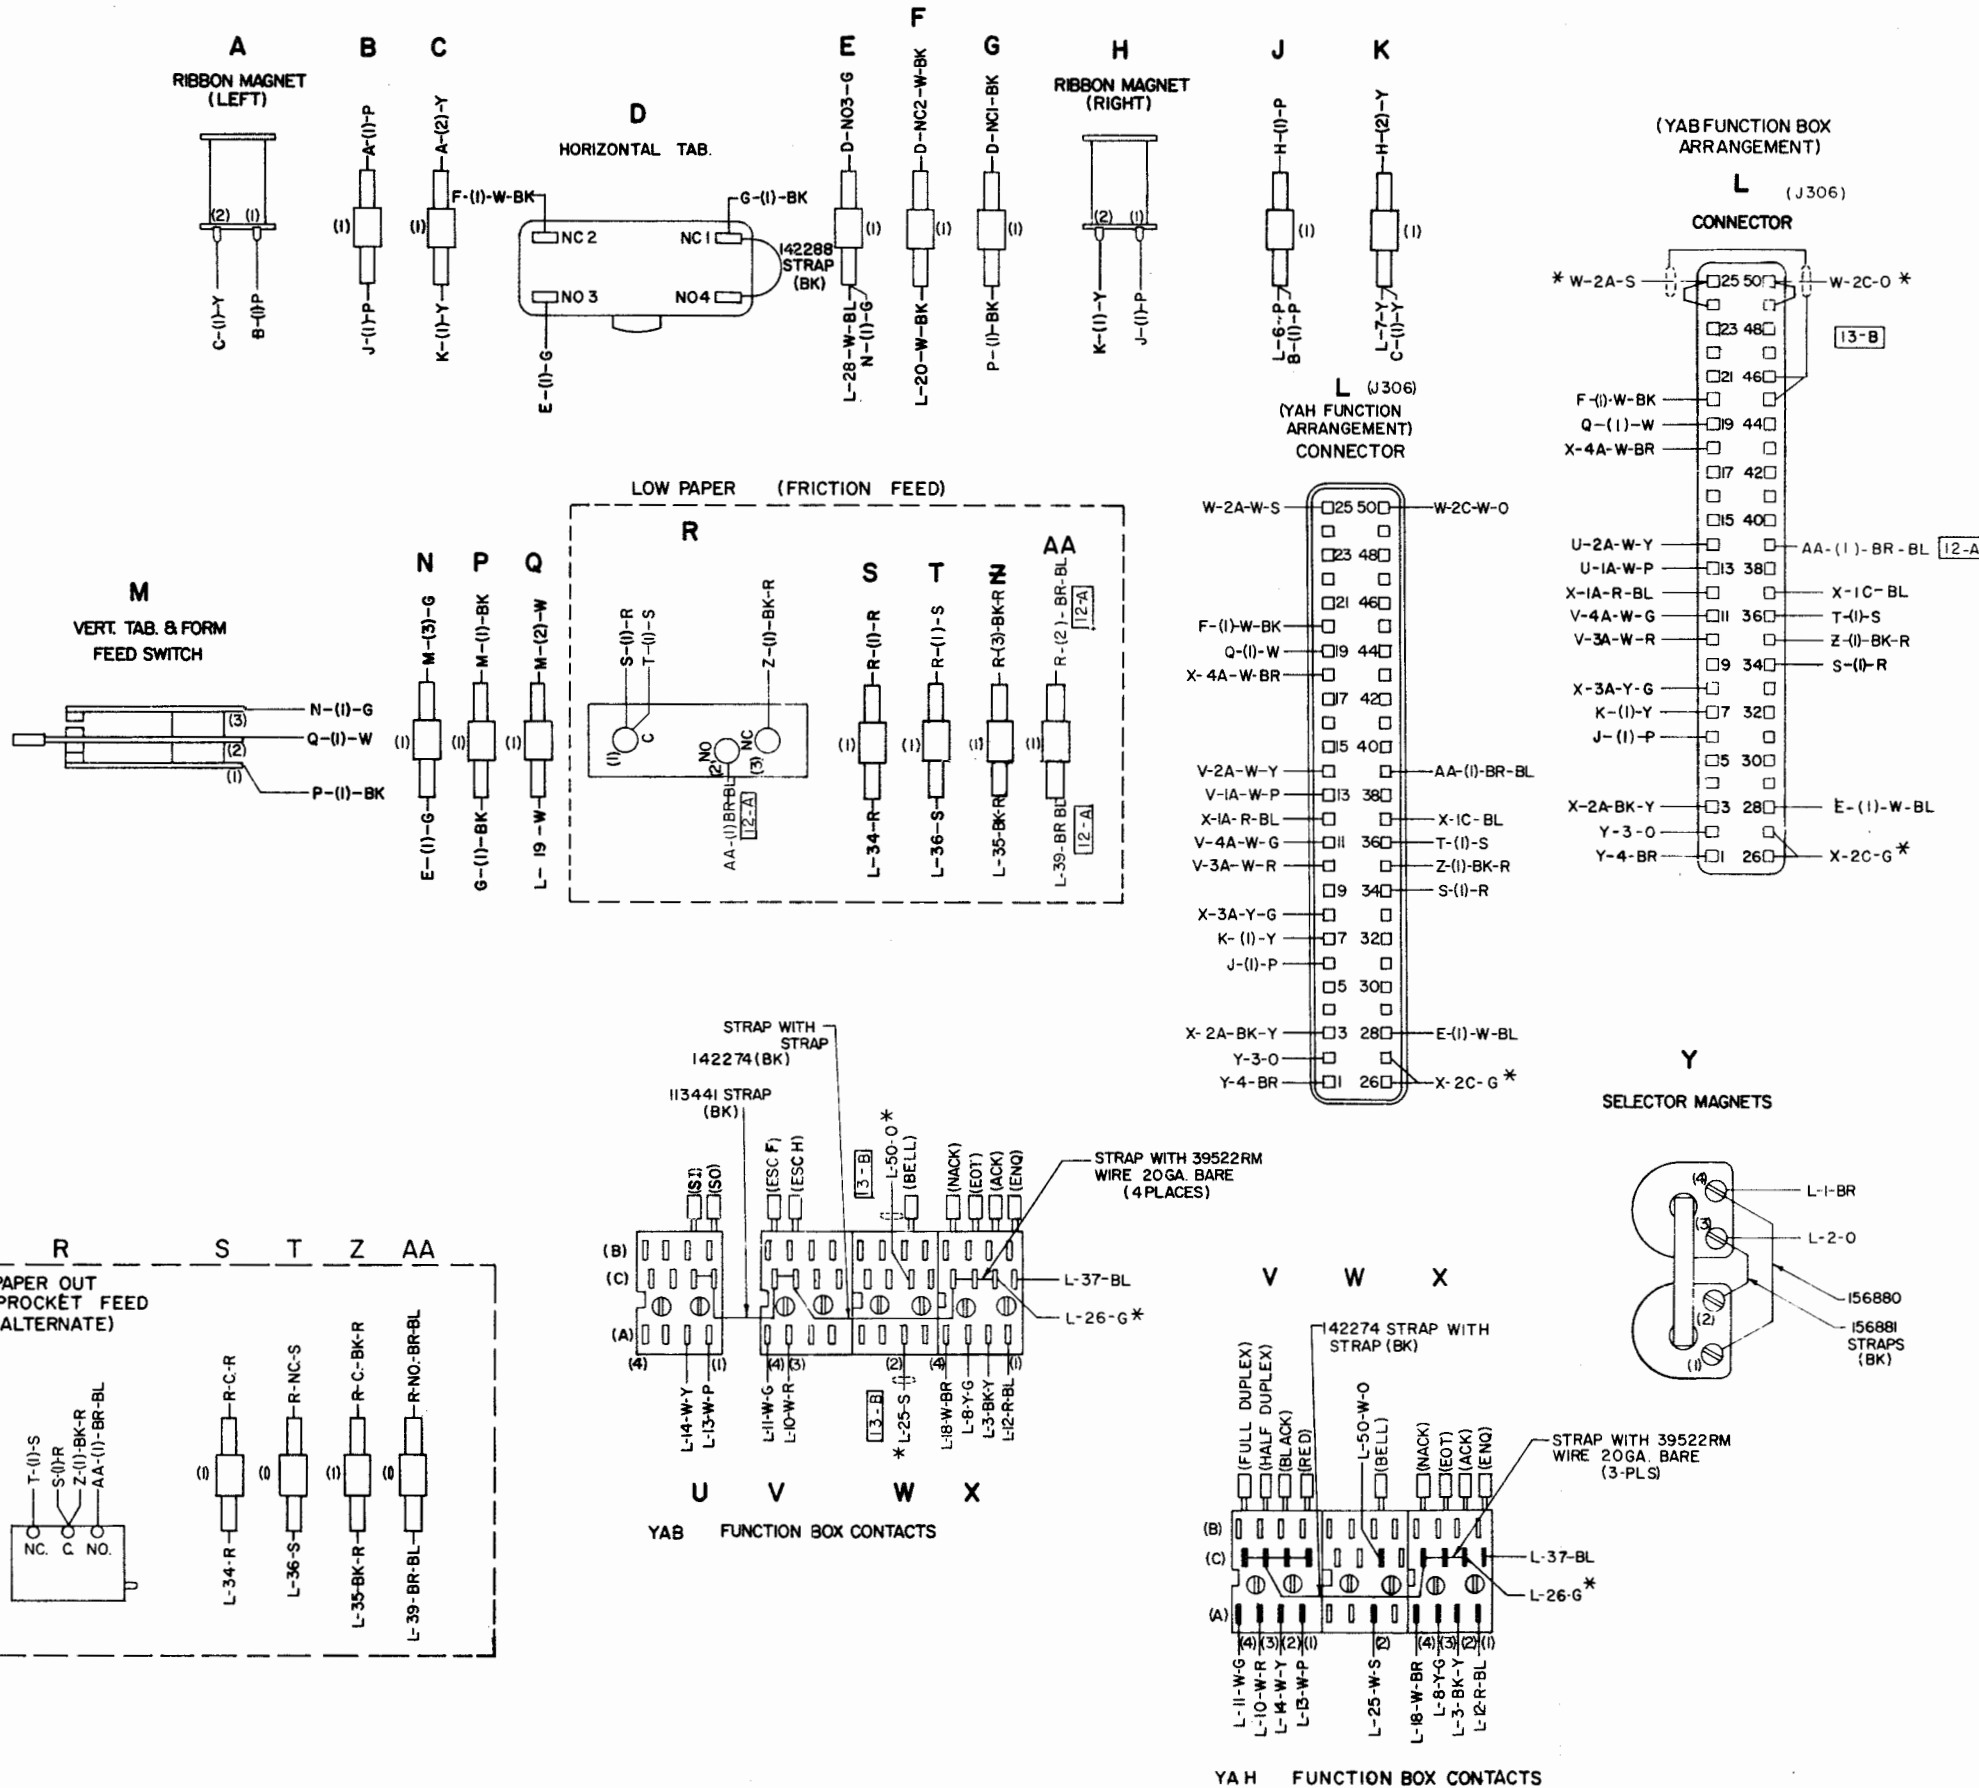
A
RIBBON MAGNET (LEFT)
(2) (1)
C-(1)-Y
B-(1)-P

B
A-(1)-P
(1)
J-(1)-P

C
A-(2)-Y
(1)
K-(1)-Y

D
HORIZONTAL TAB.
F-(1)-W-BK
G-(1)-BK
NC 2
NC 1
NO 3
NO 4
142288 STRAP (BK)
E-(1)-G

E
D-NO3-G
(1)
L-28-W-BL
N-(1)-G

F
D-NC2-W-BK
(1)
L-20-W-BK

G
D-NC1-BK
(1)
P-(1)-BK

H
RIBBON MAGNET (RIGHT)
(2) (1)
K-(1)-Y
J-(1)-P

J
H-(1)-P
(1)
L-6-P
B-(1)-P

K
H-(2)-Y
(1)
L-7-Y
C-(1)-Y

(YAB FUNCTION BOX ARRANGEMENT)
L (J306)
CONNECTOR
* W-2A-S
25 50
W-2C-O *
23 48
13-B
21 46
F-(1)-W-BK
Q-(1)-W
19 44
X-4A-W-BR
17 42
15 40
U-2A-W-Y
AA-(1)-BR-BL
12-A
U-1A-W-P
13 38
X-1A-R-BL
X-1C-BL
V-4A-W-G
11 36
T-(1)-S
V-3A-W-R
Z-(1)-BK-R
9 34
S-(1)-R
X-3A-Y-G
K-(1)-Y
7 32
J-(1)-P
5 30
X-2A-BK-Y
3 28
E-(1)-W-BL
Y-3-O
Y-4-BR
1 26
X-2C-G *

L (J306)
(YAH FUNCTION ARRANGEMENT)
CONNECTOR
W-2A-W-S
25 50
W-2C-W-O
23 48
21 46
F-(1)-W-BK
Q-(1)-W
19 44
X-4A-W-BR
17 42
15 40
V-2A-W-Y
AA-(1)-BR-BL
V-1A-W-P
13 38
X-1A-R-BL
X-1C-BL
V-4A-W-G
11 36
T-(1)-S
V-3A-W-R
Z-(1)-BK-R
9 34
S-(1)-R
X-3A-Y-G
K-(1)-Y
7 32
J-(1)-P
5 30
X-2A-BK-Y
3 28
E-(1)-W-BL
Y-3-O
Y-4-BR
1 26
X-2C-G *

M
VERT. TAB. & FORM FEED SWITCH
N-(1)-G
(3)
Q-(1)-W
(2)
(1)
P-(1)-BK

N
M-(3)-G
(1)
E-(1)-G

P
M-(1)-BK
(1)
G-(1)-BK

Q
M-(2)-W
(1)
L-19-W

LOW PAPER (FRICTION FEED)
R
S-(1)-R
T-(1)-S
Z-(1)-BK-R
(1) C
NO (2)
NC (3)
AA-(1)BR-BL
12-A

S
R-(1)-R
(1)
L-34-R

T
R-(1)-S
(1)
L-36-S

Z
R-(3)-BK-R
(1)
L-35-BK-R

AA
R-(2)-BR-BL
12-A
(1)
L-39-BR-BL
12-A

R S T Z AA
PAPER OUT
SPROCKET FEED
(ALTERNATE)
T-(1)-S
S-(1)-R
Z-(1)-BK-R
AA-(1)-BR-BL
NC. C. NO.
R-C-R
(1)
L-34-R
R-NC-S
(1)
L-36-S
R-C-BK-R
(1)
L-35-BK-R
R-NO-BR-BL
(1)
L-39-BR-BL

STRAP WITH STRAP
142274 (BK)
113441 STRAP (BK)
(SI) (SO)
(ESC F) (ESC H)
13-B
L-50-O *
(BELL)
(NACK) (EOT) (ACK) (ENQ)
STRAP WITH 39522RM WIRE 20GA. BARE (4 PLACES)
(B)
(C)
(A)
(4) (1)
(4) (3)
(2) (4) (1)
L-37-BL
L-26-G *
L-14-W-Y
L-13-W-P
L-11-W-G
L-10-W-R
13-B
* L-25-S
L-18-W-BR
L-8-Y-G
L-3-BK-Y
L-12-R-BL
U V W X
YAB FUNCTION BOX CONTACTS

Y
SELECTOR MAGNETS
(4)
L-1-BR
(3)
L-2-O
156880
(2)
156881 STRAPS (BK)
(1)

V W X
142274 STRAP WITH STRAP (BK)
(FULL DUPLEX) (HALF DUPLEX) (BLACK) (RED)
L-50-W-O
(BELL)
(NACK) (EOT) (ACK) (ENQ)
STRAP WITH 39522RM WIRE 20GA. BARE (3-PLS)
(B)
(C)
(A)
L-37-BL
L-26-G *
(4) (3) (2) (1)
(2)
(4) (3) (2) (1)
L-11-W-G
L-10-W-R
L-14-W-Y
L-13-W-P
L-25-W-S
L-18-W-BR
L-8-Y-G
L-3-BK-Y
L-12-R-BL
YAH FUNCTION BOX CONTACTS